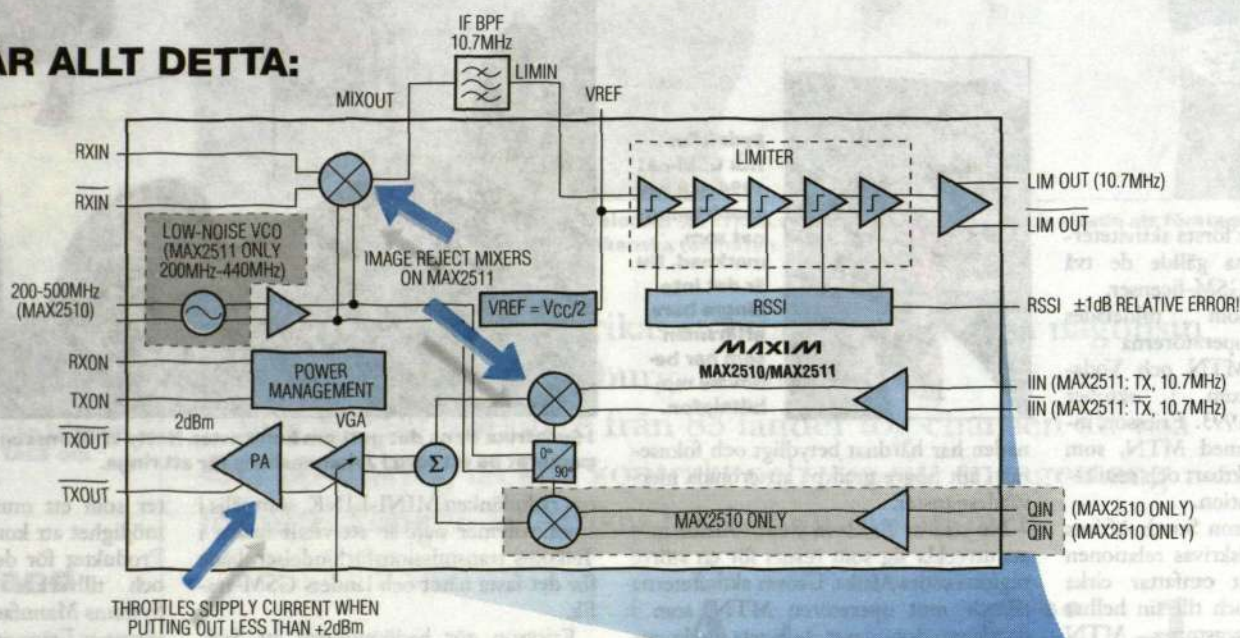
AR ALLT DETTA:

IF BPF
10.7MHz

LIMIN

MIXOUT

VREF

RXIN

$\overline{RXIN}$

LOW-NOISE VCO
(MAX2511 ONLY
200MHz-440MHz)

200-500MHz
(MAX2510)

IMAGE REJECT MIXERS
ON MAX2511

LIMITER

LIM OUT (10.7MHz)

$\overline{LIM\ OUT}$

VREF = $V_{CC}/2$

RSSI

RSSI ±1dB RELATIVE ERROR!

RXON

TXON

POWER
MANAGEMENT

MAXIM
MAX2510/MAX2511

IIN (MAX2511: TX, 10.7MHz)
$\overline{IIN}$ (MAX2511: $\overline{TX}$, 10.7MHz)

2dBm

VGA

TXOUT

PA

Σ

0°
90°

$\overline{TXOUT}$

MAX2510 ONLY

QIN (MAX2510 ONLY)
$\overline{QIN}$ (MAX2510 ONLY)

THROTTLES SUPPLY CURRENT WHEN
PUTTING OUT LESS THAN +2dBm